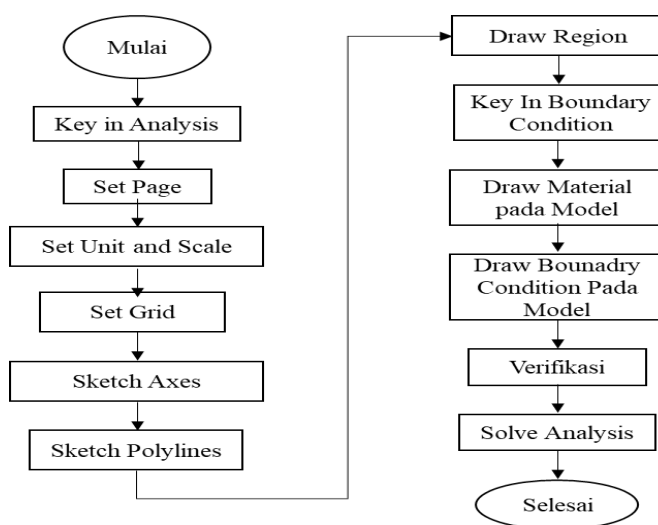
Mulai

Key in Analysis

Set Page

Set Unit and Scale

Set Grid

Sketch Axes

Sketch Polylines

Draw Region

Key In Boundary Condition

Draw Material pada Model

Draw Bounadry Condition Pada Model

Verifikasi

Solve Analysis

Selesai